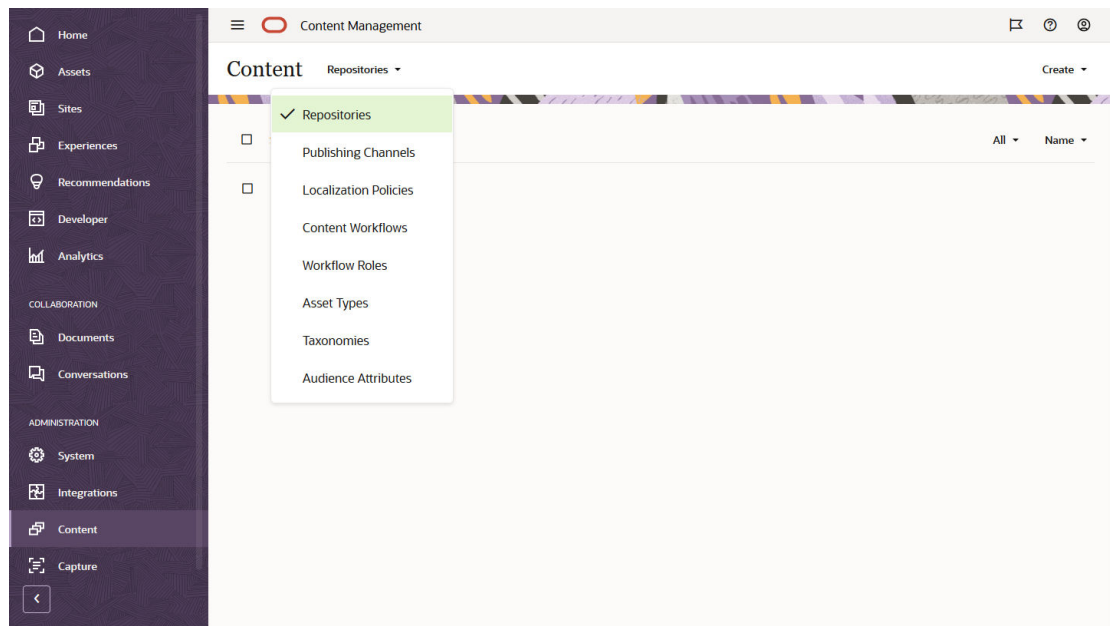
Home
Assets
Sites
Experiences
Recommendations
Developer
Analytics
COLLABORATION
Documents
Conversations
ADMINISTRATION
System
Integrations
Content
Capture

Content Management

Content Repositories

Create

Repositories
Publishing Channels
Localization Policies
Content Workflows
Workflow Roles
Asset Types
Taxonomies
Audience Attributes

All Name